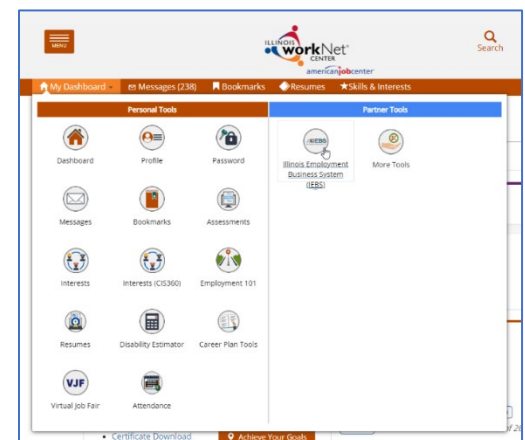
MENU

ILLINOIS workNet CENTER
americanjobcenter

Search

My Dashboard Messages (238) Bookmarks Resumes Skills & Interests

Personal Tools

Dashboard
Profile
Password
Messages
Bookmarks
Assessments
Interests
Interests (CIS360)
Employment 101
Resumes
Disability Estimator
Career Plan Tools
VJF
Virtual Job Fair
Attendance

Partner Tools

IEBS
Illinois Employment Business System (IEBS)
More Tools

Certificate Download
Achieve Your Goals